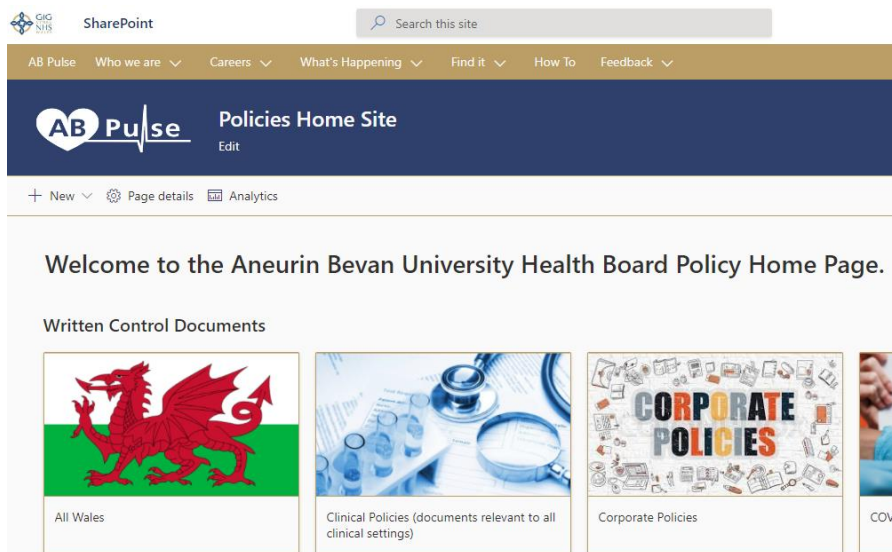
GIG NHS SharePoint

Search this site

AB Pulse Who we are Careers What's Happening Find it How To Feedback

AB Pulse

Policies Home Site
Edit

New Page details Analytics

Welcome to the Aneurin Bevan University Health Board Policy Home Page.

Written Control Documents

CORPORATE POLICIES

All Wales

Clinical Policies (documents relevant to all clinical settings)

Corporate Policies

COV